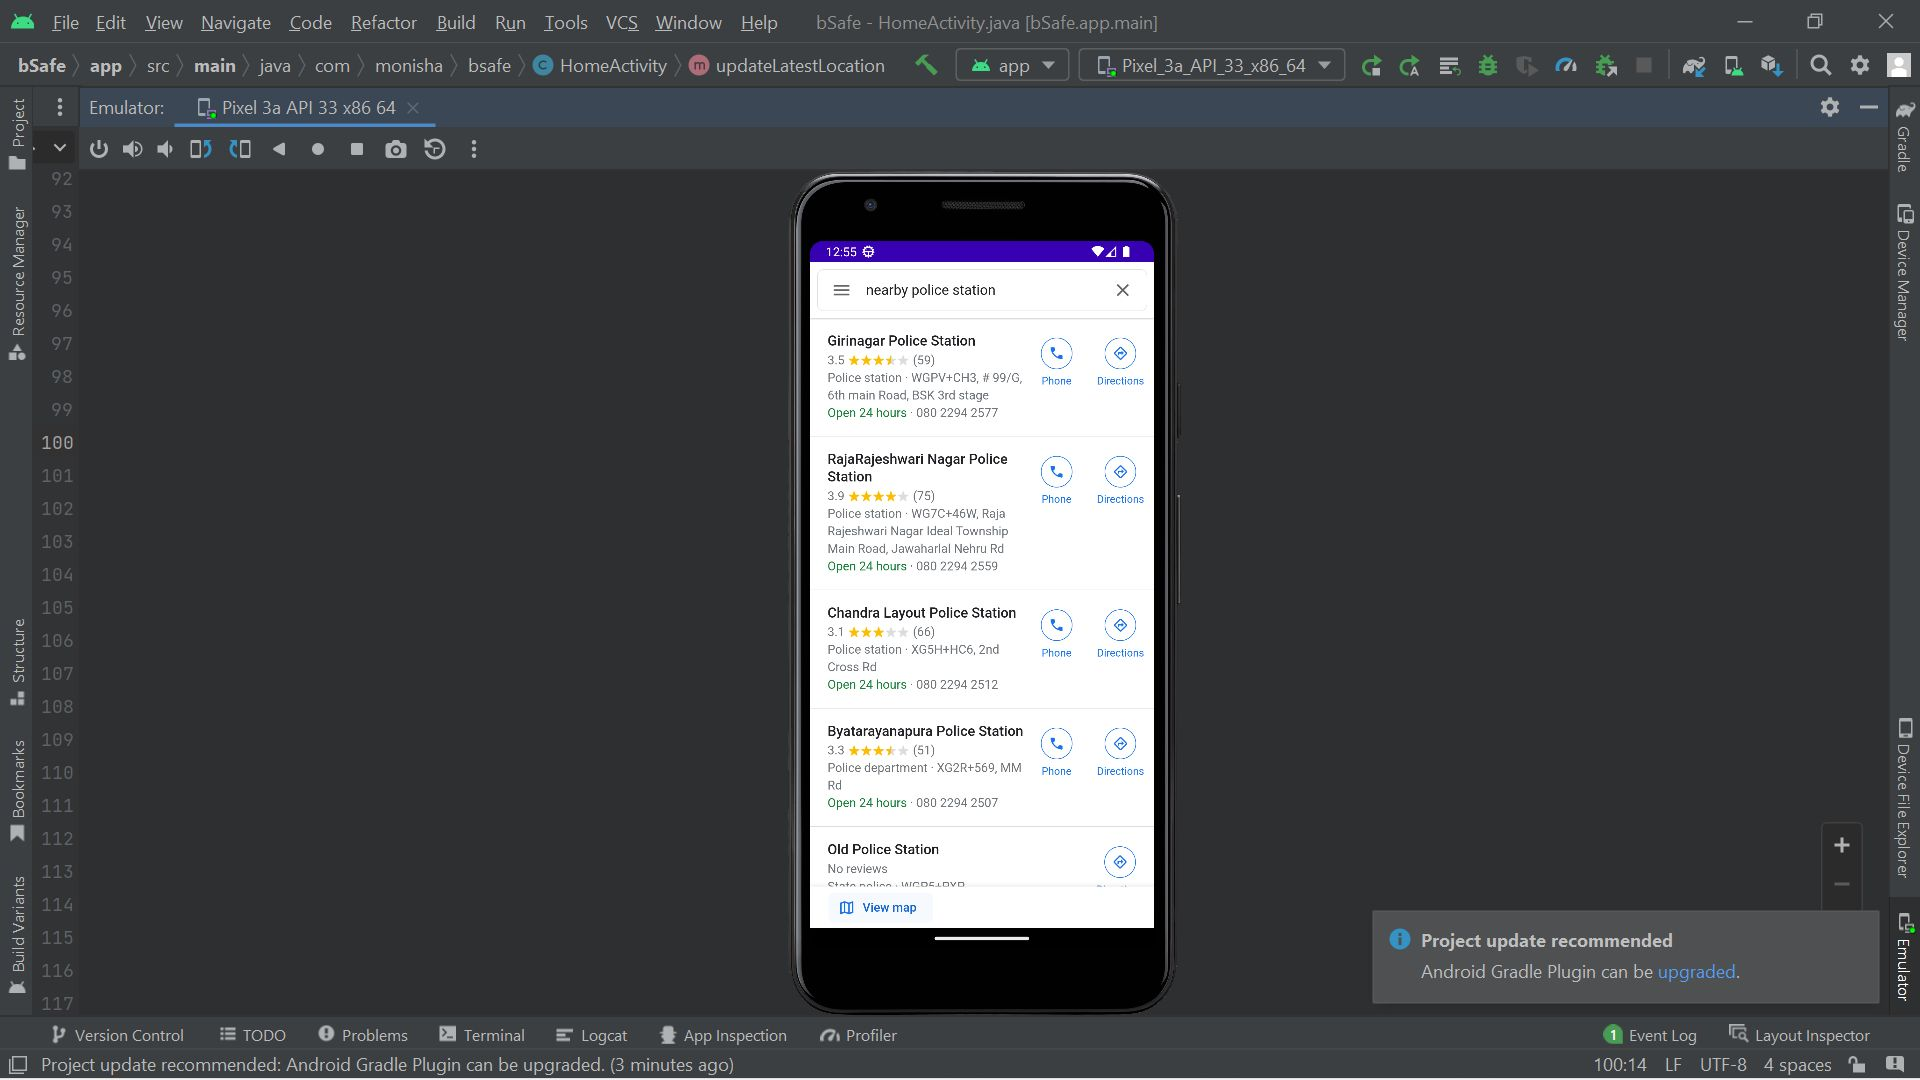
File Edit View Navigate Code Refactor Build Run Tools VCS Window Help bSafe - HomeActivity.java [bSafe.app.main]

bSafe 〉 app 〉 src 〉 main 〉 java 〉 com 〉 monisha 〉 bsafe 〉 HomeActivity 〉 updateLatestLocation

app

Pixel_3a_API_33_x86_64

Project

Emulator: Pixel 3a API 33 x86 64 ×

Resource Manager

Structure

Bookmarks

Build Variants

Gradle

Device Manager

Device File Explorer

Emulator

92
93
94
95
96
97
98
99
100
101
102
103
104
105
106
107
108
109
110
111
112
113
114
115
116
117

12:55

nearby police station

Girinagar Police Station
3.5 (59)
Police station · WGPV+CH3, # 99/G, 6th main Road, BSK 3rd stage
Open 24 hours · 080 2294 2577
Phone
Directions

RajaRajeshwari Nagar Police Station
3.9 (75)
Police station · WG7C+46W, Raja Rajeshwari Nagar Ideal Township Main Road, Jawaharlal Nehru Rd
Open 24 hours · 080 2294 2559
Phone
Directions

Chandra Layout Police Station
3.1 (66)
Police station · XG5H+HC6, 2nd Cross Rd
Open 24 hours · 080 2294 2512
Phone
Directions

Byatarayanapura Police Station
3.3 (51)
Police department · XG2R+569, MM Rd
Open 24 hours · 080 2294 2507
Phone
Directions

Old Police Station
No reviews
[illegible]

View map

Project update recommended
Android Gradle Plugin can be upgraded.

Version Control TODO Problems Terminal Logcat App Inspection Profiler

Event Log Layout Inspector

Project update recommended: Android Gradle Plugin can be upgraded. (3 minutes ago)

100:14 LF UTF-8 4 spaces